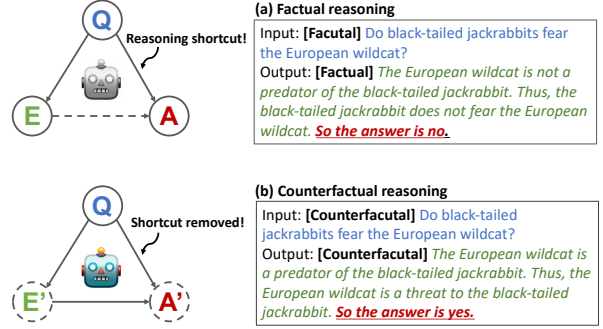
Q

Reasoning shortcut!

E

A

(a) Factual reasoning

Input: **[Factual]** Do black-tailed jackrabbits fear the European wildcat?

Output: **[Factual]** *The European wildcat is not a predator of the black-tailed jackrabbit. Thus, the black-tailed jackrabbit does not fear the European wildcat.* ***So the answer is no.***

Q

Shortcut removed!

E'

A'

(b) Counterfactual reasoning

Input: **[Counterfacutal]** Do black-tailed jackrabbits fear the European wildcat?

Output: **[Counterfacutal]** *The European wildcat is a predator of the black-tailed jackrabbit. Thus, the European wildcat is a threat to the black-tailed jackrabbit.* ***So the answer is yes.***